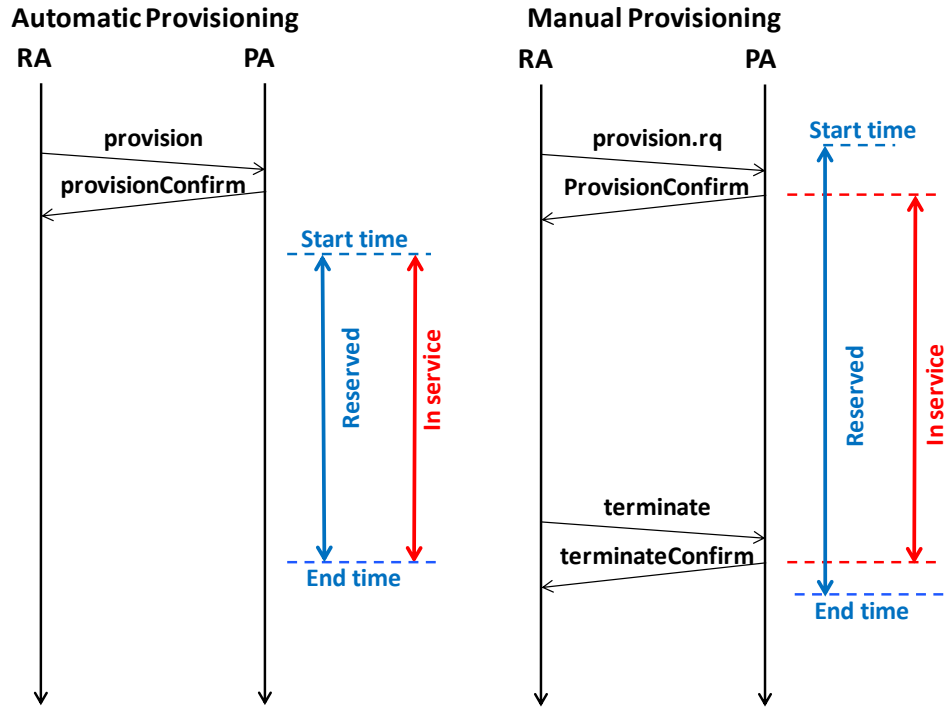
Automatic Provisioning

RA

PA

provision

provisionConfirm

Start time

Reserved

In service

End time

Manual Provisioning

RA

PA

provision.rq

ProvisionConfirm

Start time

Reserved

In service

terminate

terminateConfirm

End time